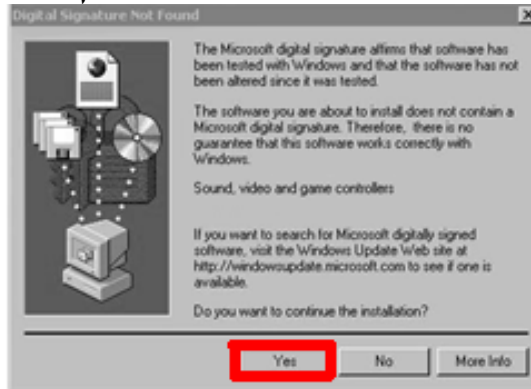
Digital Signature Not Found

The Microsoft digital signature affirms that software has been tested with Windows and that the software has not been altered since it was tested.

The software you are about to install does not contain a Microsoft digital signature. Therefore, there is no guarantee that this software works correctly with Windows.

Sound, video and game controllers

If you want to search for Microsoft digitally signed software, visit the Windows Update Web site at http://windowsupdate.microsoft.com to see if one is available.

Do you want to continue the installation?

Yes
No
More Info